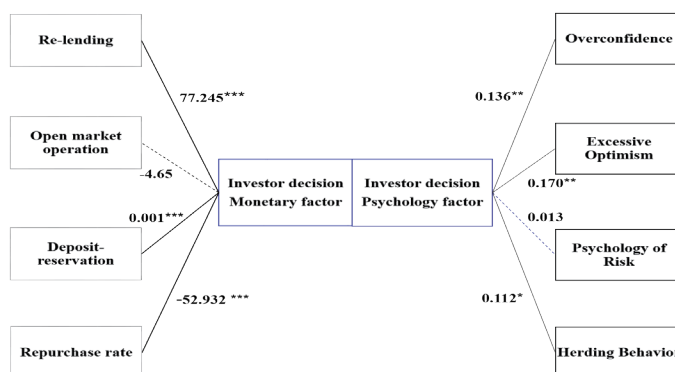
Re-lending

77.245***

Open market operation

-4.65

0.001***

Deposit-reservation

-52.932 ***

Repurchase rate

Investor decision Monetary factor

Investor decision Psychology factor

Overconfidence

0.136**

Excessive Optimism

0.170**

0.013

Psychology of Risk

0.112*

Herding Behavio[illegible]